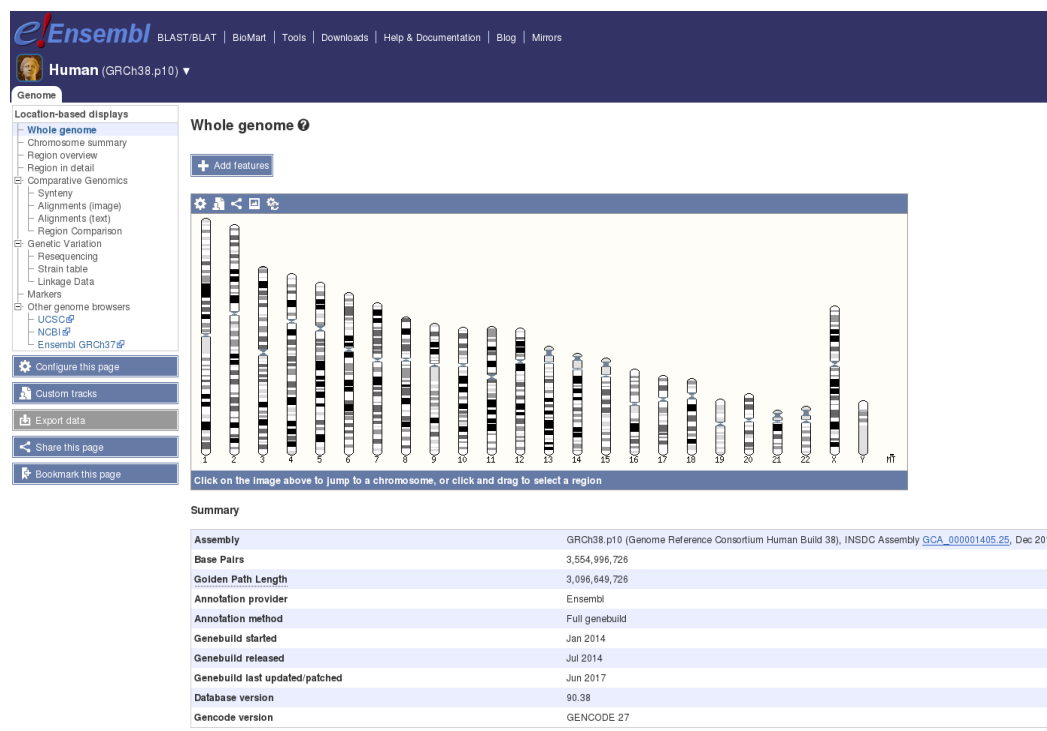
e!Ensembl BLAST/BLAT | BioMart | Tools | Downloads | Help & Documentation | Blog | Mirrors

Human (GRCh38.p10) ▾

Genome

Location-based displays
Whole genome
Chromosome summary
Region overview
Region in detail
Comparative Genomics
Synteny
Alignments (image)
Alignments (text)
Region Comparison
Genetic Variation
Resequencing
Strain table
Linkage Data
Markers
Other genome browsers
UCSC
NCBI
Ensembl GRCh37

Configure this page
Custom tracks
Export data
Share this page
Bookmark this page

Whole genome

Add features

1 2 3 4 5 6 7 8 9 10 11 12 13 14 15 16 17 18 19 20 21 22 X Y MT

Click on the image above to jump to a chromosome, or click and drag to select a region

Summary

| | |
|---|---|
| Assembly | GRCh38.p10 (Genome Reference Consortium Human Build 38), INSDC Assembly GCA_000001405.25, Dec 20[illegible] |
| Base Pairs | 3,554,996,726 |
| Golden Path Length | 3,096,649,726 |
| Annotation provider | Ensembl |
| Annotation method | Full genebuild |
| Genebuild started | Jan 2014 |
| Genebuild released | Jul 2014 |
| Genebuild last updated/patched | Jun 2017 |
| Database version | 90.38 |
| Gencode version | GENCODE 27 |